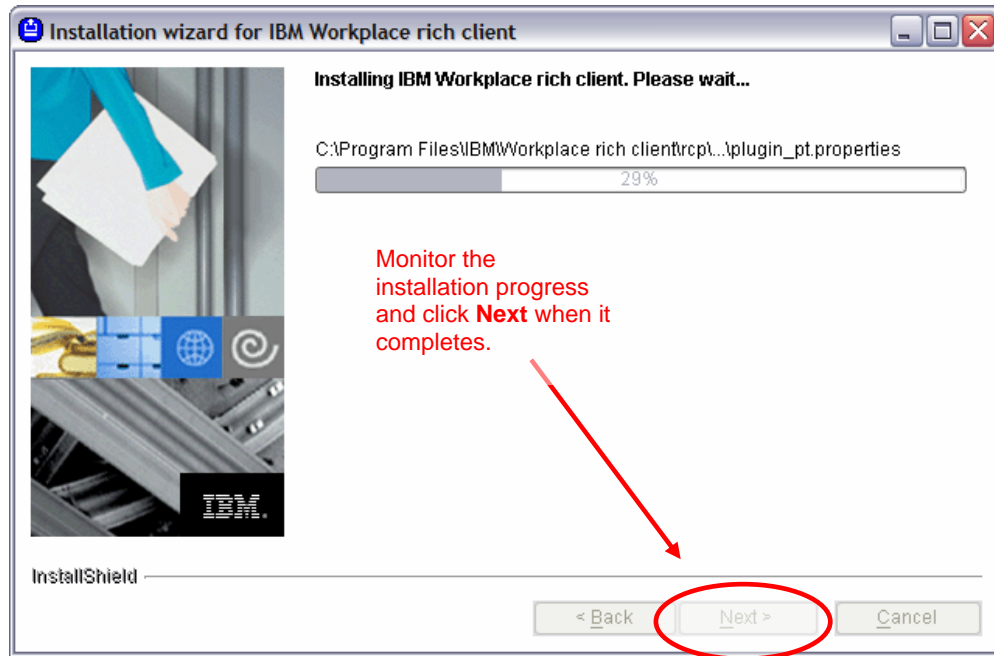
Installation wizard for IBM Workplace rich client

Installing IBM Workplace rich client. Please wait...

C:\Program Files\IBM\Workplace rich client\rcp\...\plugin_pt.properties

29%

Monitor the installation progress and click **Next** when it completes.

IBM.

InstallShield

< Back

Next >

Cancel